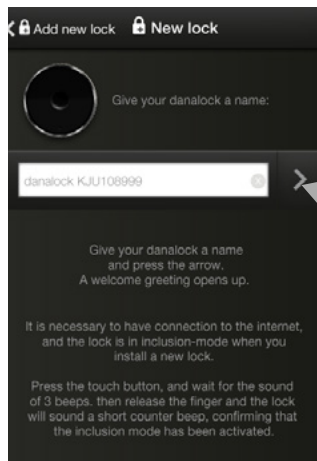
Add new lock New lock

Give your danalock a name:

danalock KJU108999

Give your danalock a name and press the arrow. A welcome greeting opens up.

It is necessary to have connection to the internet, and the lock is in inclusion-mode when you install a new lock.

Press the touch button, and wait for the sound of 3 beeps. then release the finger and the lock will sound a short counter beep, confirming that the inclusion mode has been activated.